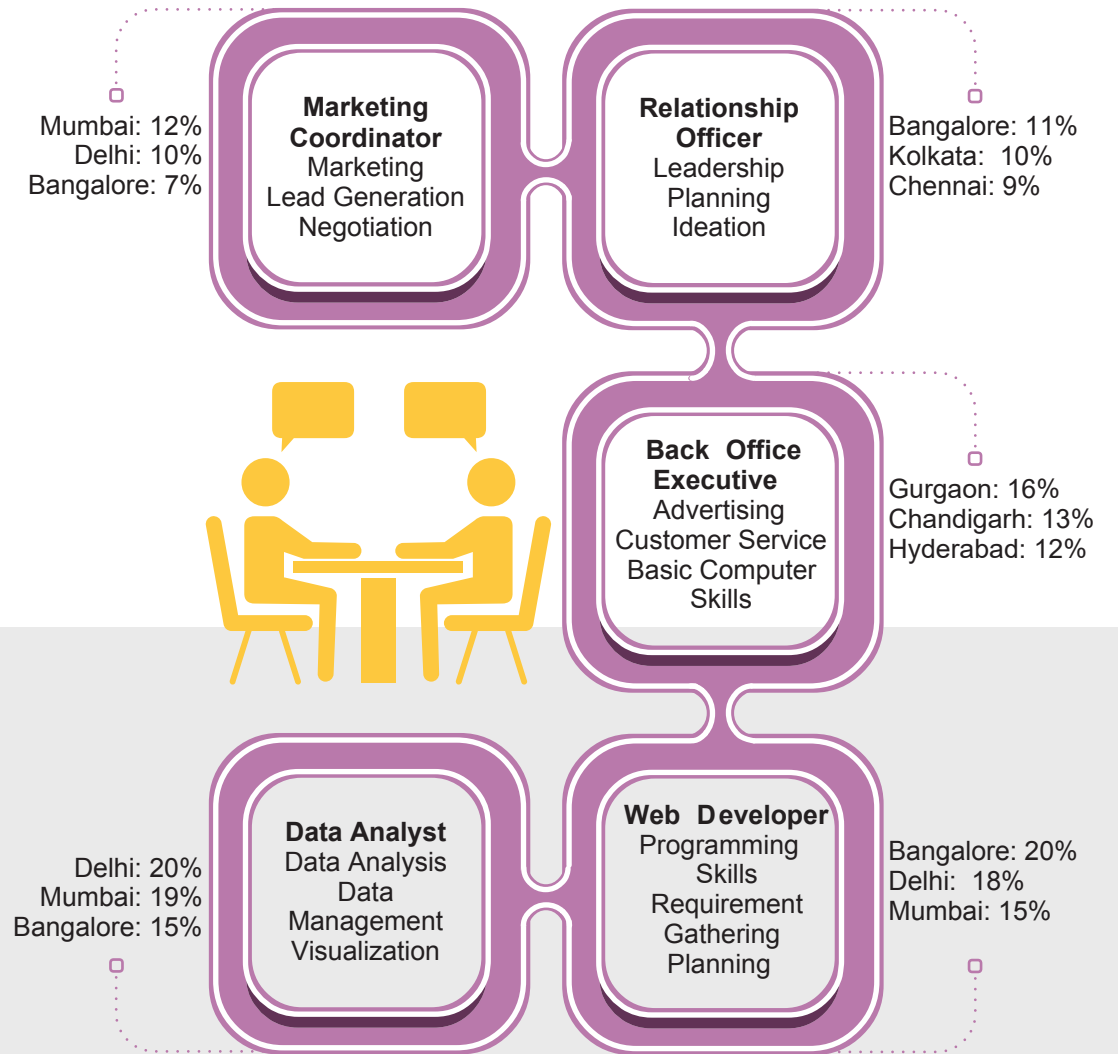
Mumbai: 12%
Delhi: 10%
Bangalore: 7%

Marketing Coordinator
Marketing
Lead Generation
Negotiation

Relationship Officer
Leadership
Planning
Ideation

Bangalore: 11%
Kolkata: 10%
Chennai: 9%

Back Office Executive
Advertising
Customer Service
Basic Computer Skills

Gurgaon: 16%
Chandigarh: 13%
Hyderabad: 12%

Delhi: 20%
Mumbai: 19%
Bangalore: 15%

Data Analyst
Data Analysis
Data Management
Visualization

Web Developer
Programming Skills
Requirement Gathering
Planning

Bangalore: 20%
Delhi: 18%
Mumbai: 15%